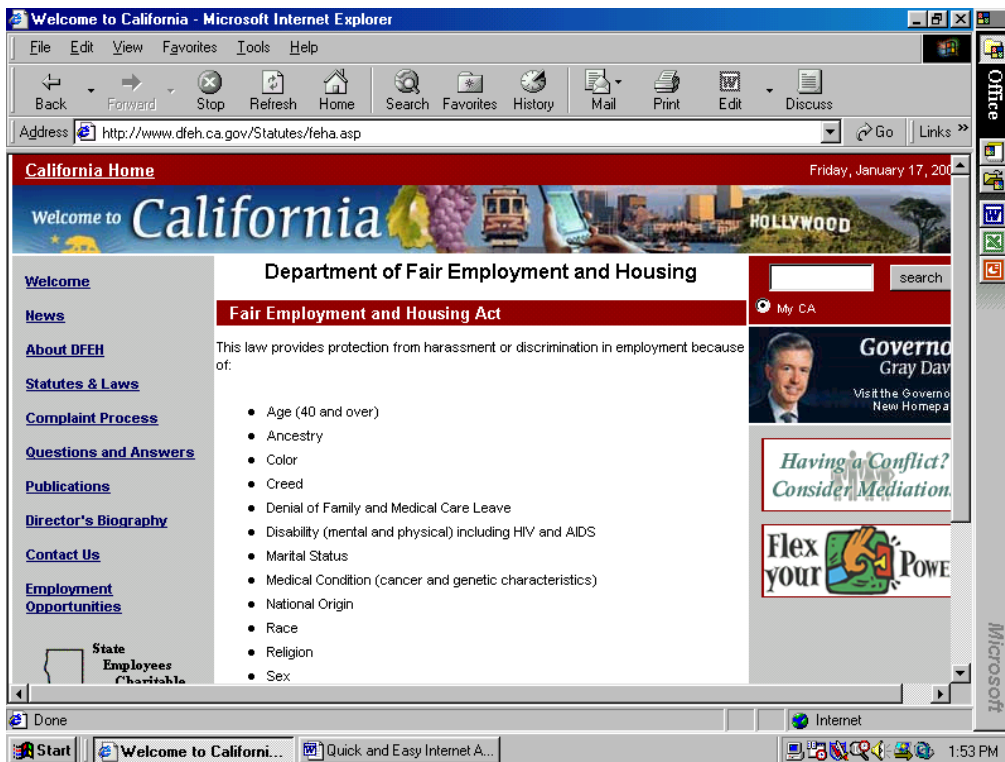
Welcome to California - Microsoft Internet Explorer

File Edit View Favorites Tools Help

Back Forward Stop Refresh Home Search Favorites History Mail Print Edit Discuss

Address http://www.dfeh.ca.gov/Statutes/feha.asp Go Links »

Office

California Home

Friday, January 17, 200

Welcome to California

HOLLYWOOD

Welcome

News

About DFEH

Statutes & Laws

Complaint Process

Questions and Answers

Publications

Director's Biography

Contact Us

Employment Opportunities

State Employees Charitable

Department of Fair Employment and Housing

Fair Employment and Housing Act

This law provides protection from harassment or discrimination in employment because of:

- Age (40 and over)
- Ancestry
- Color
- Creed
- Denial of Family and Medical Care Leave
- Disability (mental and physical) including HIV and AIDS
- Marital Status
- Medical Condition (cancer and genetic characteristics)
- National Origin
- Race
- Religion
- Sex

search

My CA

Governo Gray Dav

Visit the Governo New Homepa

Having a Conflict? Consider Mediation.

Flex your Powe

Microsoft

Done

Internet

Start

Welcome to Californi...

Quick and Easy Internet A...

1:53 PM